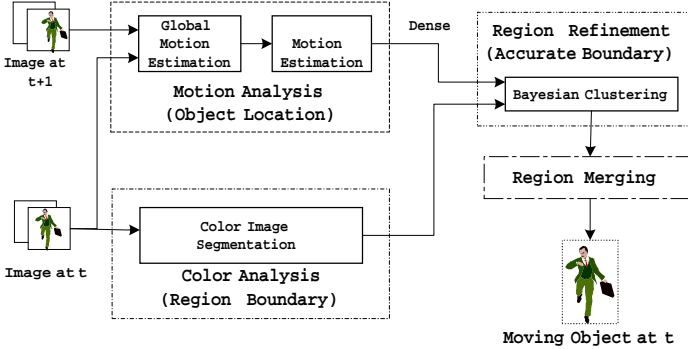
Image at t+1

Global Motion Estimation

Motion Estimation

Dense

Motion Analysis (Object Location)

Region Refinement (Accurate Boundary)

Bayesian Clustering

Region Merging

Image at t

Color Image Segmentation

Color Analysis (Region Boundary)

Moving Object at t